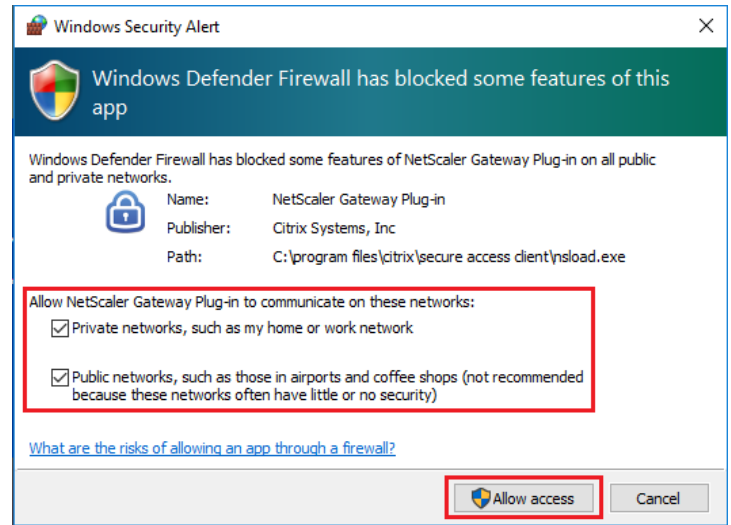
Windows Security Alert

Windows Defender Firewall has blocked some features of this app

Windows Defender Firewall has blocked some features of NetScaler Gateway Plug-in on all public and private networks.

| Name: | NetScaler Gateway Plug-in |
|---|---|
| Publisher: | Citrix Systems, Inc |
| Path: | C:\program files\citrix\secure access client\nsload.exe |

Allow NetScaler Gateway Plug-in to communicate on these networks:

Private networks, such as my home or work network

Public networks, such as those in airports and coffee shops (not recommended because these networks often have little or no security)

What are the risks of allowing an app through a firewall?

Allow access

Cancel